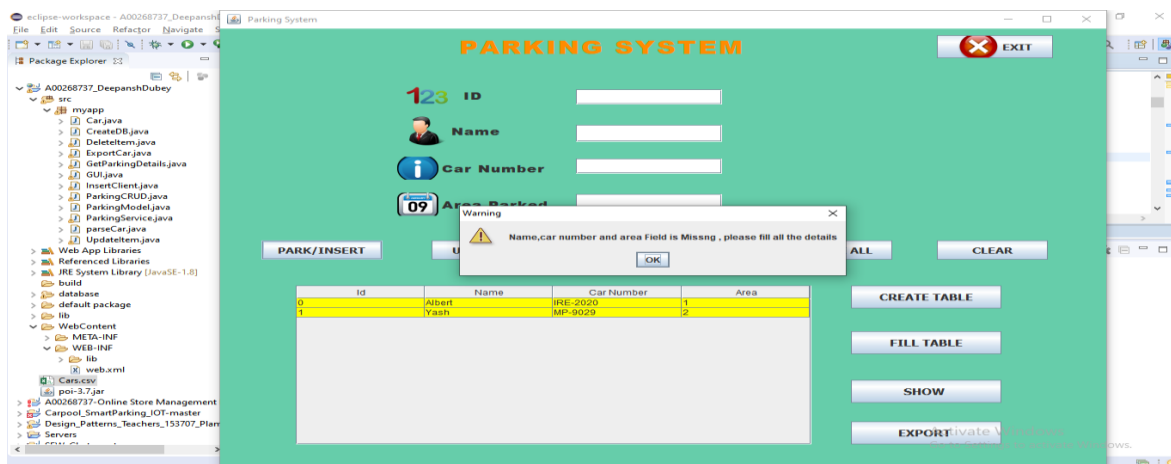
eclipse-workspace - A00268737_Deepansh
File Edit Source Refactor Navigate S
Package Explorer
A00268737_DeepanshDubey
src
myapp
Car.java
CreateDB.java
DeleteItem.java
ExportCar.java
GetParkingDetails.java
GUI.java
InsertClient.java
ParkingCRUD.java
ParkingModel.java
ParkingService.java
parseCar.java
UpdateItem.java
Web App Libraries
Referenced Libraries
JRE System Library [JavaSE-1.8]
build
database
default package
lib
WebContent
META-INF
WEB-INF
lib
web.xml
Cars.csv
poi-3.7.jar
A00268737-Online Store Management
Carpool_SmartParking_IOT-master
Design_Patterns_Teachers_153707_Plan
Servers

Parking System

PARKING SYSTEM

EXIT

123 ID

Name

Car Number

09 Area Parked

Warning

Name,car number and area Field is Missng , please fill all the details

OK

PARK/INSERT

U

ALL

CLEAR

| Id | Name | Car Number | Area |
|---|---|---|---|
| 0 | Albert | IRE-2020 | 1 |
| 1 | Yash | MP-9029 | 2 |

CREATE TABLE

FILL TABLE

SHOW

EXPORT

Activate Windows
Go to Settings to activate Windows.